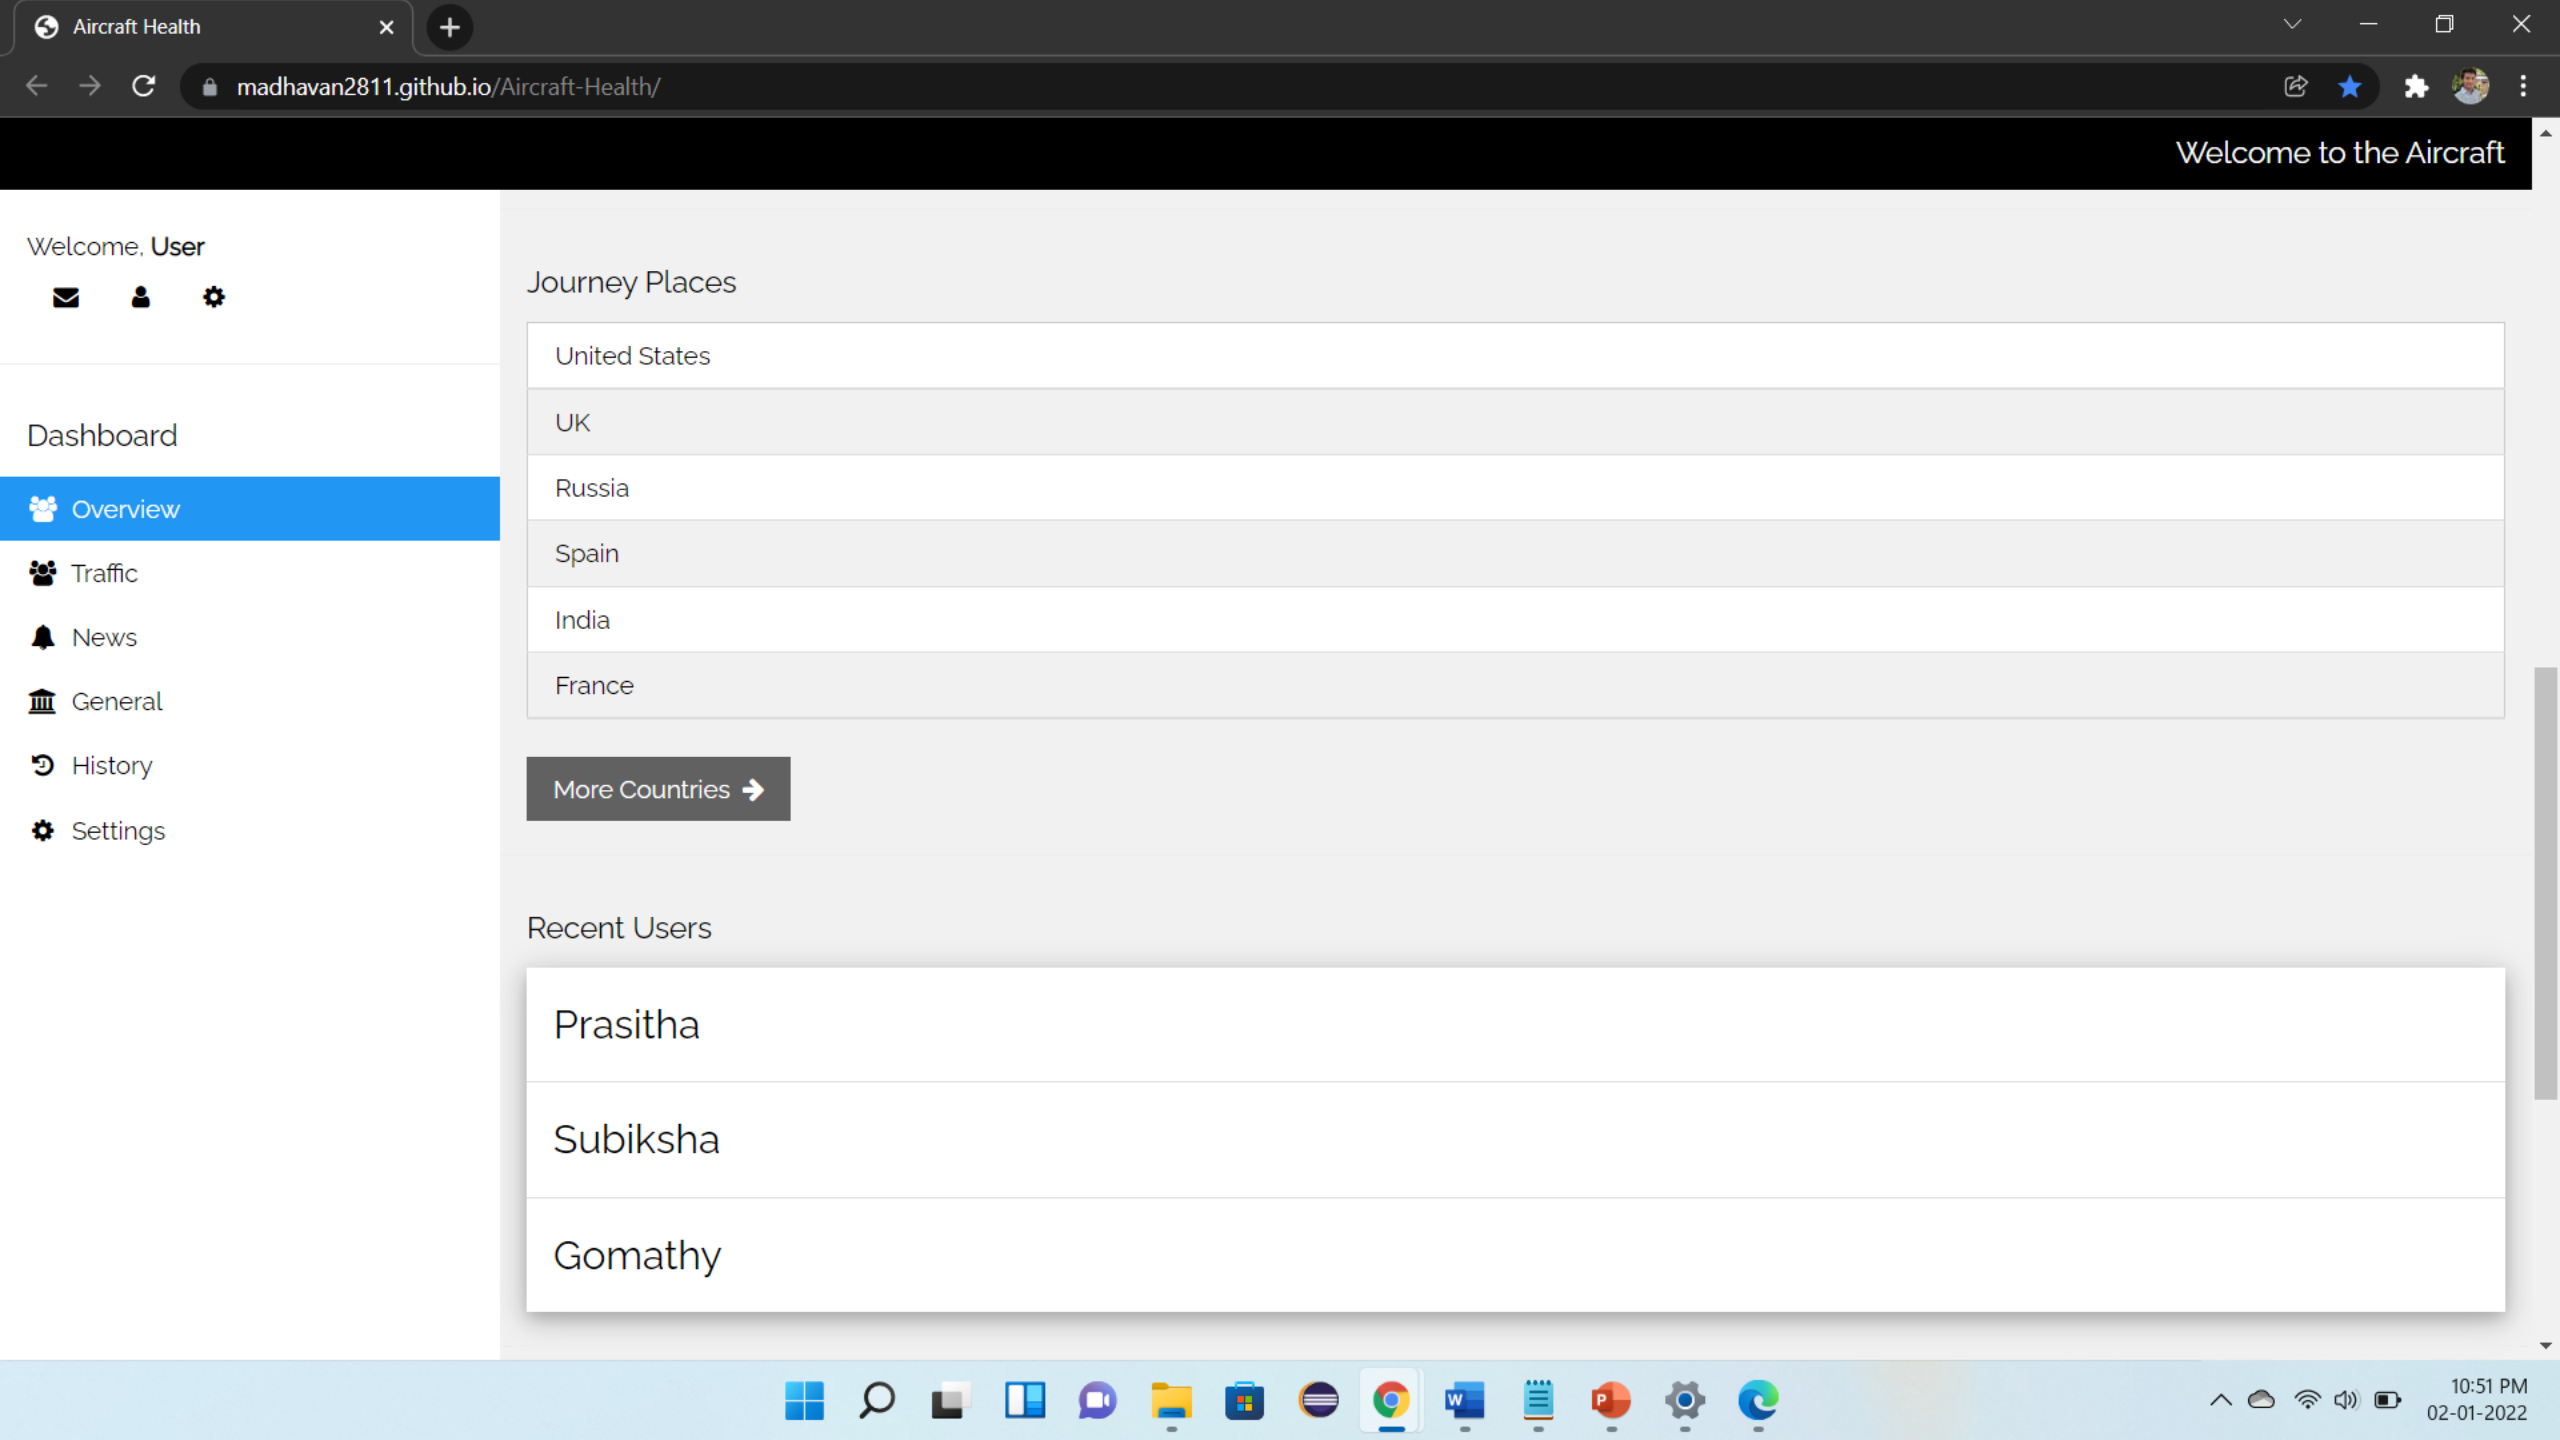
Aircraft Health

madhavan2811.github.io/Aircraft-Health/

Welcome to the Aircraft

Welcome, User

Dashboard

Overview
Traffic
News
General
History
Settings

Journey Places

| United States |
|---|
| UK |
| Russia |
| Spain |
| India |
| France |

More Countries

Recent Users

Prasitha

Subiksha

Gomathy

10:51 PM
02-01-2022